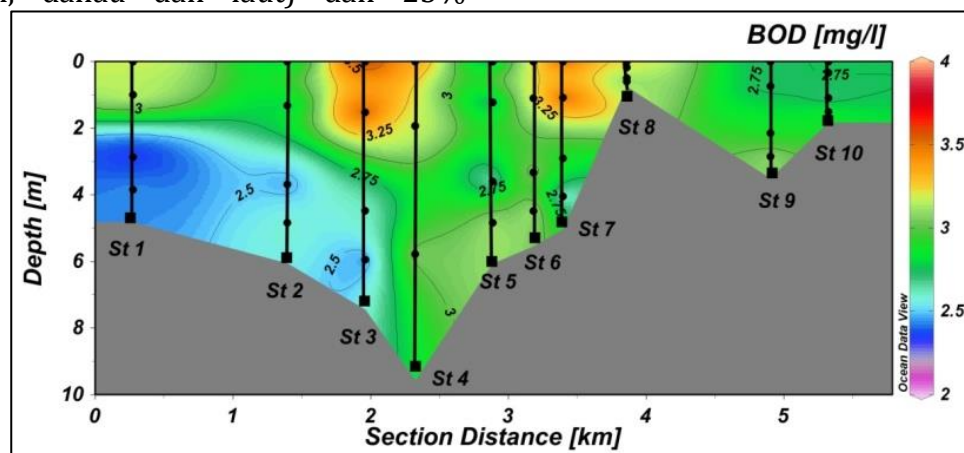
danau dan laut) dan 25%

BOD [mg/l]

Depth [m]

0
2
4
6
8
10

0
1
2
3
4
5

Section Distance [km]

St 1
St 2
St 3
St 4
St 5
St 6
St 7
St 8
St 9
St 10

3
2.5
2.5
3.5
3.25
2.75
3
2.75
3.25
2.75
3
2.75
2.75

4
3.5
3
2.5
2

Ocean Data View